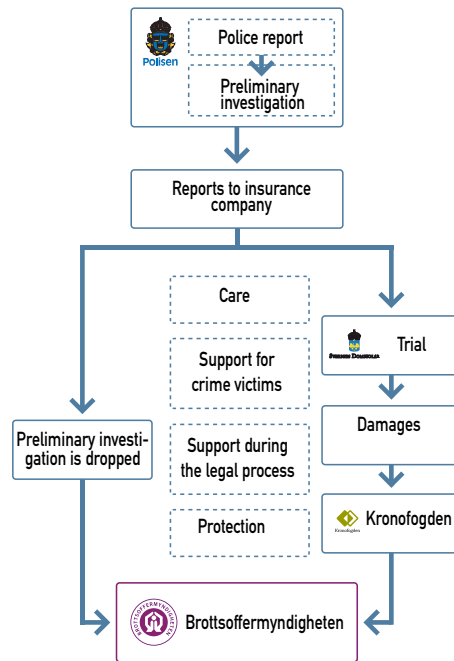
Polisen

Police report

Preliminary investigation

Reports to insurance company

Care

Support for crime victims

Support during the legal process

Protection

Preliminary investigation is dropped

Sveriges Domstolar

Trial

Damages

Kronofogden

Kronofogden

Brottsoffermyndigheten

Brottsoffermyndigheten